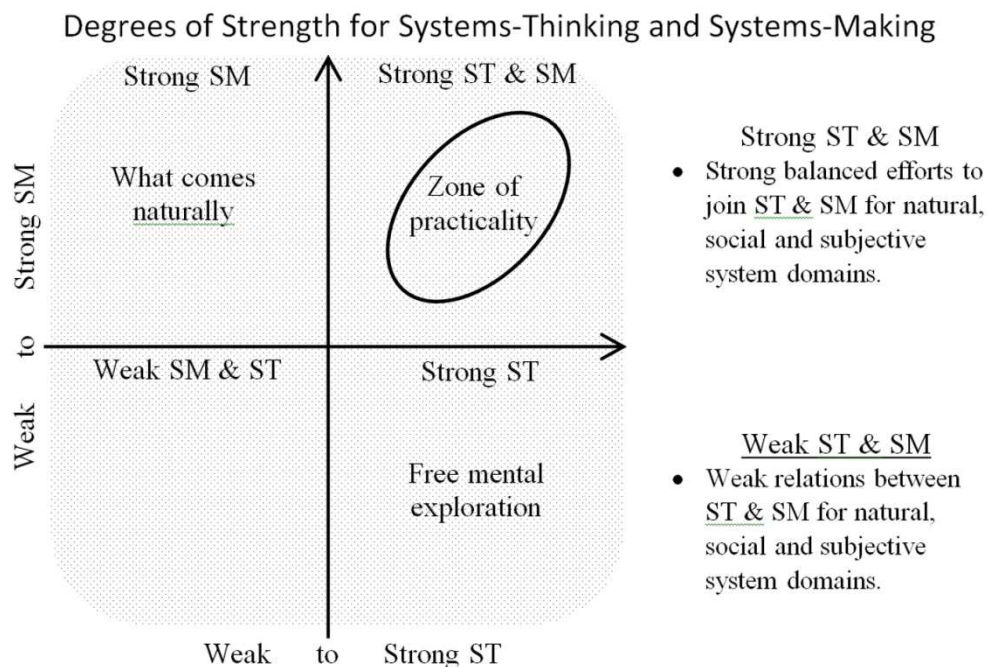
Degrees of Strength for Systems-Thinking and Systems-Making

Strong SM

Strong ST & SM

What comes naturally

Zone of practicality

Weak SM & ST

Strong ST

Free mental exploration

Weak to Strong SM

Weak to Strong ST

Strong ST & SM
• Strong balanced efforts to join ST & SM for natural, social and subjective system domains.

Weak ST & SM
• Weak relations between ST & SM for natural, social and subjective system domains.